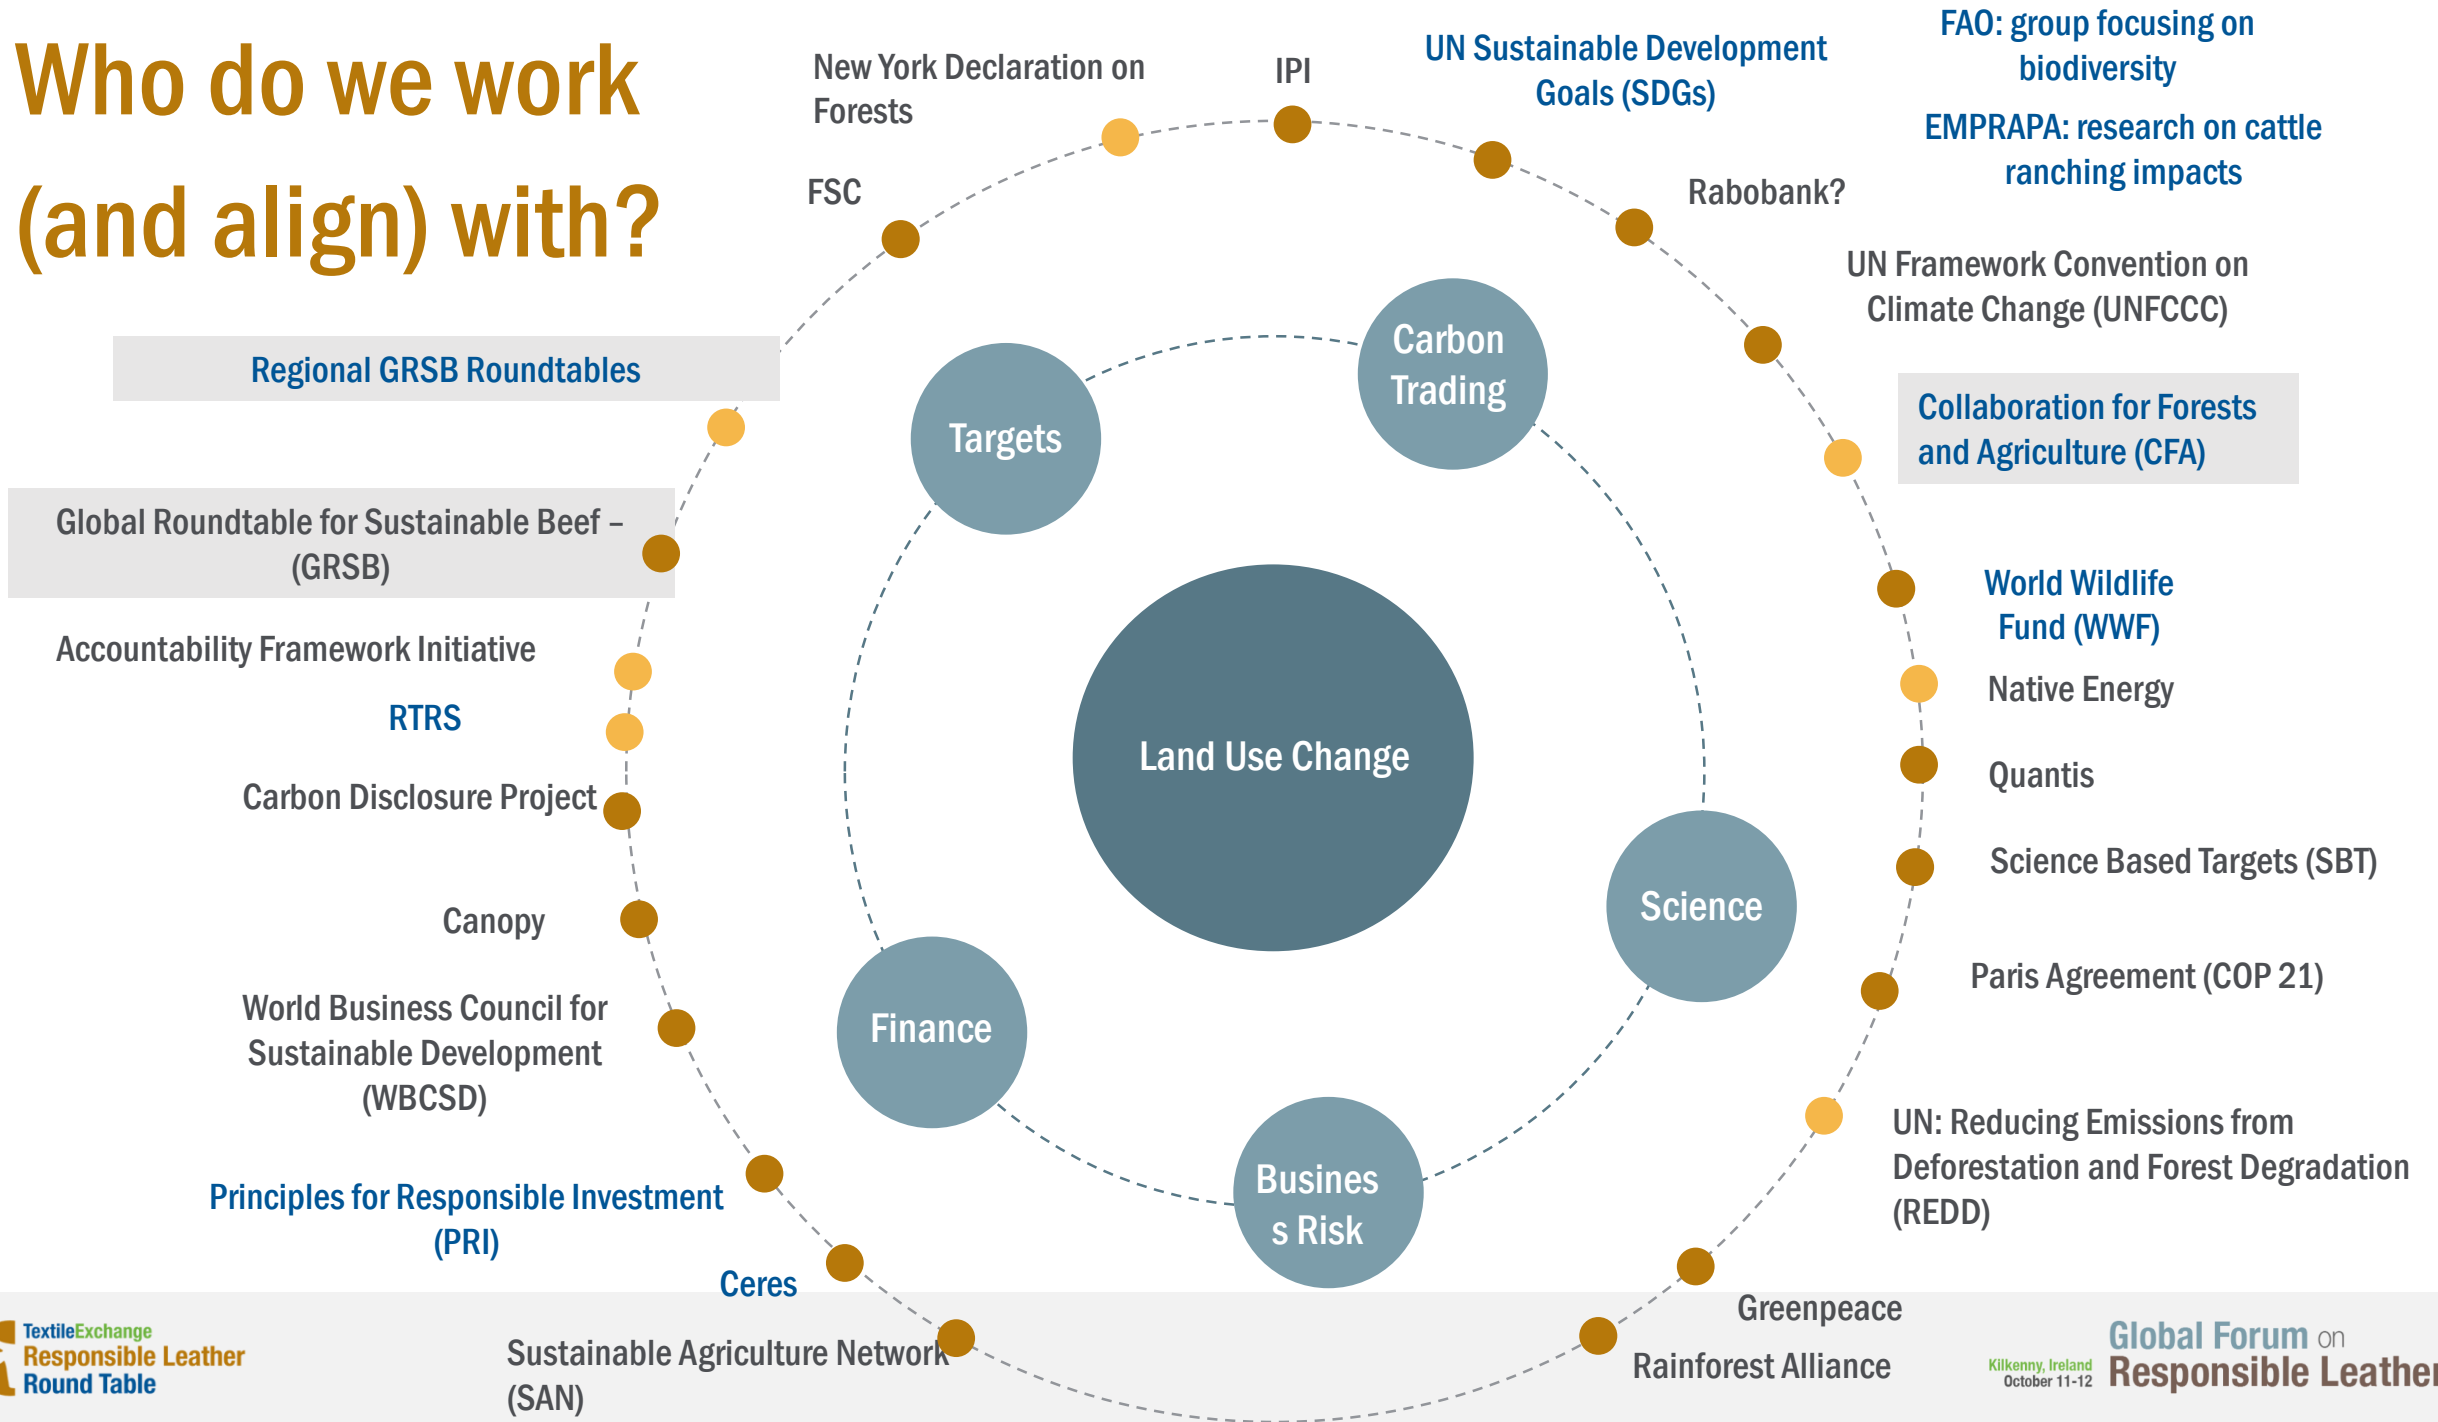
Who do we work (and align) with?

New York Declaration on Forests

IPI

UN Sustainable Development Goals (SDGs)

FAO: group focusing on biodiversity

EMPRAPA: research on cattle ranching impacts

FSC

Rabobank?

UN Framework Convention on Climate Change (UNFCCC)

Regional GRSB Roundtables

Collaboration for Forests and Agriculture (CFA)

Global Roundtable for Sustainable Beef – (GRSB)

World Wildlife Fund (WWF)

Native Energy

Accountability Framework Initiative

RTRS

Quantis

Carbon Disclosure Project

Science Based Targets (SBT)

Canopy

Paris Agreement (COP 21)

World Business Council for Sustainable Development (WBCSD)

UN: Reducing Emissions from Deforestation and Forest Degradation (REDD)

Principles for Responsible Investment (PRI)

Ceres

Greenpeace

Sustainable Agriculture Network (SAN)

Rainforest Alliance

Targets

Carbon Trading

Land Use Change

Science

Finance

Busines s Risk

TextileExchange Responsible Leather Round Table

Kilkenny, Ireland October 11-12

Global Forum on Responsible Leather